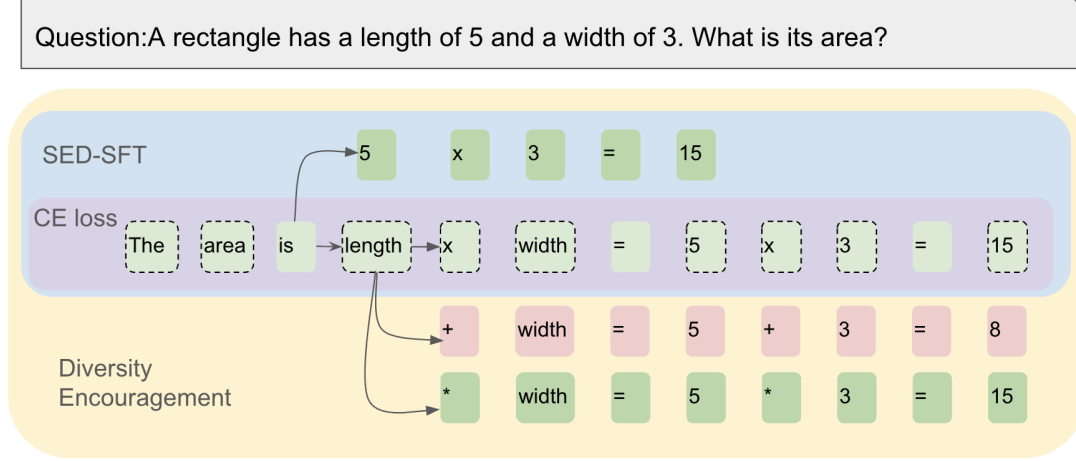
Question:A rectangle has a length of 5 and a width of 3. What is its area?

SED-SFT

5 x 3 = 15

CE loss

The area is length x width = 5 x 3 = 15

+ width = 5 + 3 = 8

Diversity Encouragement

* width = 5 * 3 = 15